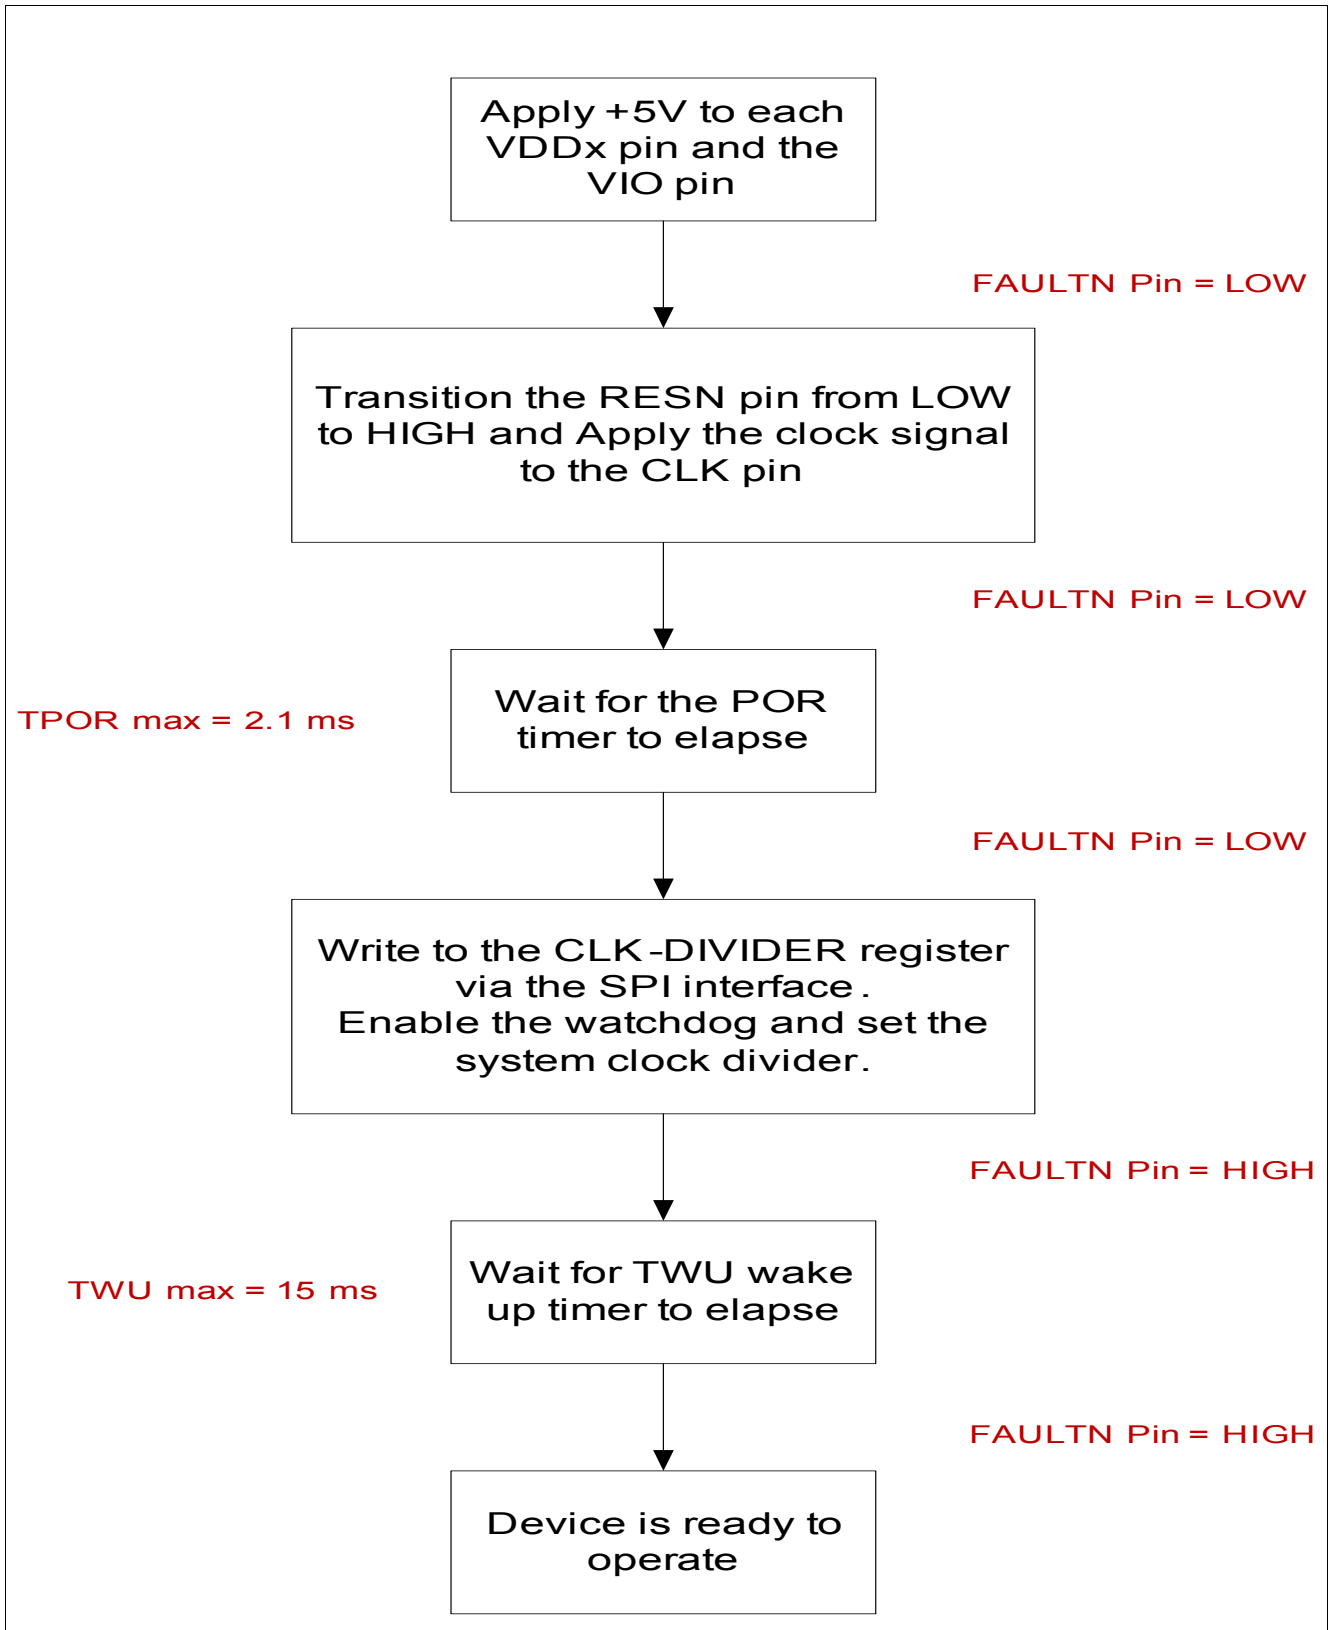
Apply +5V to each VDDx pin and the VIO pin

FAULTN Pin = LOW

Transition the RESN pin from LOW to HIGH and Apply the clock signal to the CLK pin

FAULTN Pin = LOW

TPOR max = 2.1 ms

Wait for the POR timer to elapse

FAULTN Pin = LOW

Write to the CLK-DIVIDER register via the SPI interface. Enable the watchdog and set the system clock divider.

FAULTN Pin = HIGH

TWU max = 15 ms

Wait for TWU wake up timer to elapse

FAULTN Pin = HIGH

Device is ready to operate